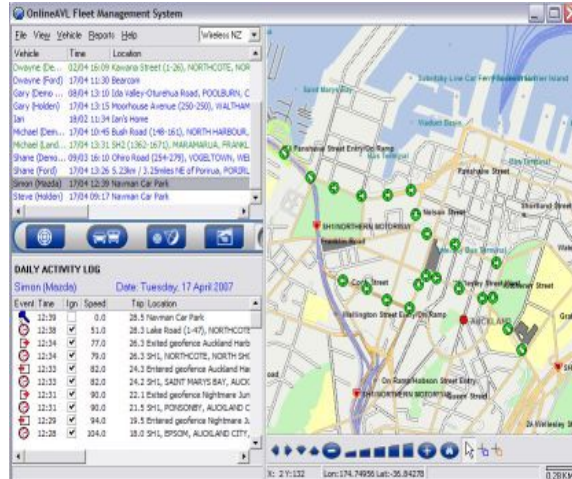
OnlineAVL Fleet Management System

File View Vehicle Reports Help Wireless NZ

| Vehicle | Time | Location |
|---|---|---|
| Dwayne (De... | 02/04 16:09 | Kawana Street (1-26), NORTHCOTE, NOR |
| Dwayne (Ford) | 17/04 11:30 | Bearcom |
| Gary (Demo ... | 08/04 13:10 | Ida Valley-Oturehua Road, POOLBURN, C |
| Gary (Holden) | 17/04 13:15 | Moorhouse Avenue (250-250), WALTHAM |
| Ian | 18/02 11:34 | Ian's Home |
| Michael (Dem... | 17/04 10:45 | Bush Road (148-161), NORTH HARBOUR, |
| Michael (Land... | 17/04 13:31 | SH2 (1362-167), MARAMARUA, FRANKL |
| Shane (Demo... | 09/03 16:10 | Ohiro Road (254-279), VOGELTOWN, WEL |
| Shane (Ford) | 17/04 13:26 | 5.23km / 3.25miles NE of Porirua, PORIRU |
| Simon (Mazda) | 17/04 12:39 | Navman Car Park |
| Steve (Holden) | 17/04 09:17 | Navman Car Park |

DAILY ACTIVITY LOG

Simon (Mazda) Date: Tuesday, 17 April 2007

| Event | Time | Ign | Speed | Trip | Location |
|---|---|---|---|---|---|
| | 12:39 | | 0.0 | 28.5 | Navman Car Park |
| | 12:38 | ✔ | 51.0 | 28.3 | Lake Road (1-47), NORTHCOTE |
| | 12:36 | ✔ | 77.0 | 26.5 | Exited geofence Auckland Harb |
| | 12:34 | ✔ | 79.0 | 26.3 | SH1, NORTHCOTE, NORTH SHOR |
| | 12:33 | ✔ | 82.0 | 24.3 | Entered geofence Auckland Har |
| | 12:33 | ✔ | 82.0 | 24.2 | SH1, SAINT MARYS BAY, AUCK |
| | 12:32 | ✔ | 90.0 | 22.1 | Exited geofence Nightmare Jun |
| | 12:31 | ✔ | 90.0 | 21.5 | SH1, PONSONBY, AUCKLAND C |
| | 12:29 | ✔ | 94.0 | 19.5 | Entered geofence Nightmare Jun |
| | 12:28 | ✔ | 104.0 | 18.0 | SH1, EPSOM, AUCKLAND CITY, |

Tohedby Line Car Ferry Auckland Waiheke Island
Saint Marys Bay
Westhaven
Viaduct Basin
SH1 Fanshawe Street Entry Off Ramp
Fanshawe Street
SH1 NORTHERN MOTORWAY
Franklin Road
Nelson Street
Hobson Street
Shortland Street
Bus Terminal
Cook Street
Wellington Street Entry On Ramp
AUCKLAND
On Ramp Hobson Street Entry
SH1 NORTHERN MOTORWAY

X: 2 Y: 132 Lon:174.74956 Lat:-36.84278 0.28KM